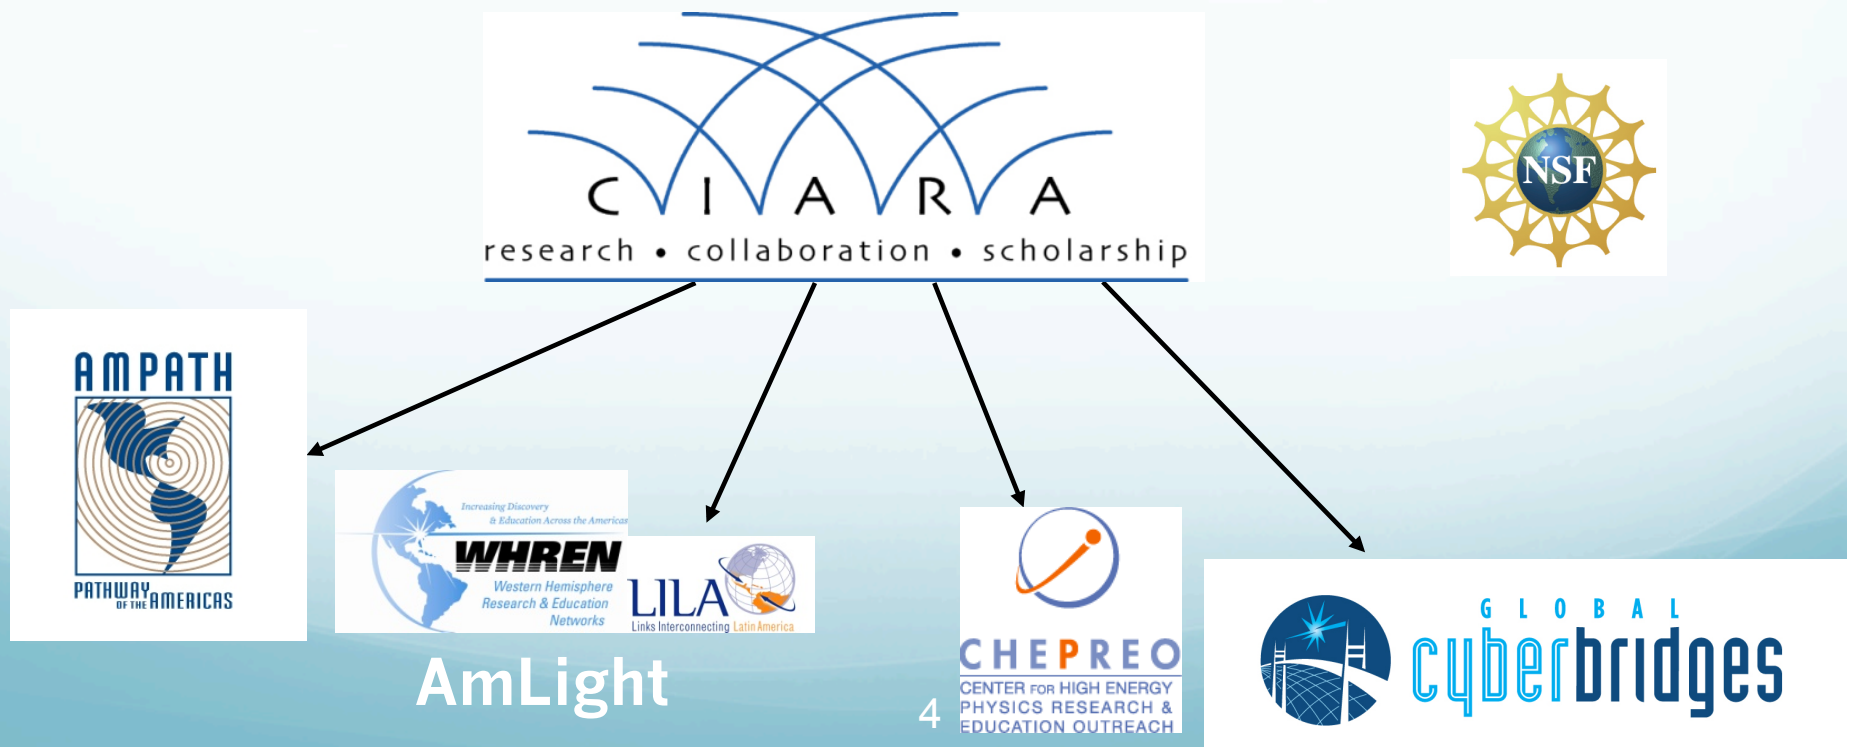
C I A R A
research • collaboration • scholarship

NSF

AMPATH
PATHWAY OF THE AMERICAS

Increasing Discovery & Education Across the Americas
WHREN
Western Hemisphere Research & Education Networks

LILA
Links Interconnecting Latin America

AmLight

4

CHEPREO
CENTER FOR HIGH ENERGY PHYSICS RESEARCH & EDUCATION OUTREACH

GLOBAL
cyberbridges